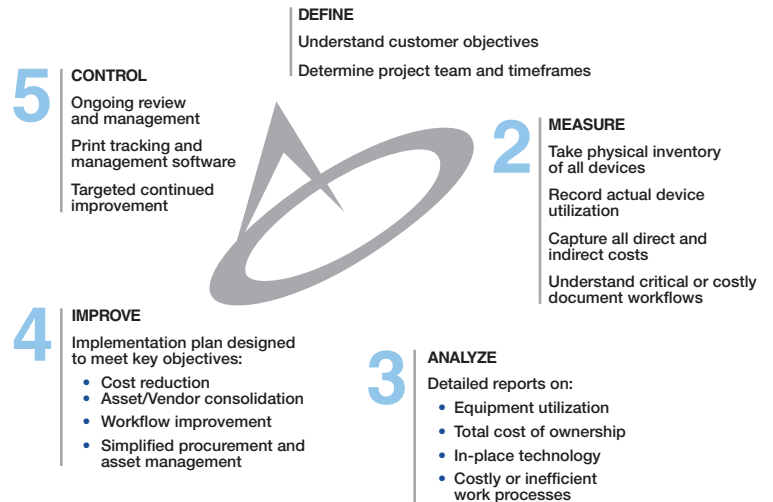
DEFINE

Understand customer objectives

Determine project team and timeframes

5

CONTROL

Ongoing review and management

Print tracking and management software

Targeted continued improvement

2

MEASURE

Take physical inventory of all devices

Record actual device utilization

Capture all direct and indirect costs

Understand critical or costly document workflows

4

IMPROVE

Implementation plan designed to meet key objectives:

- Cost reduction
- Asset/Vendor consolidation
- Workflow improvement
- Simplified procurement and asset management

3

ANALYZE

Detailed reports on:

- Equipment utilization
- Total cost of ownership
- In-place technology
- Costly or inefficient work processes